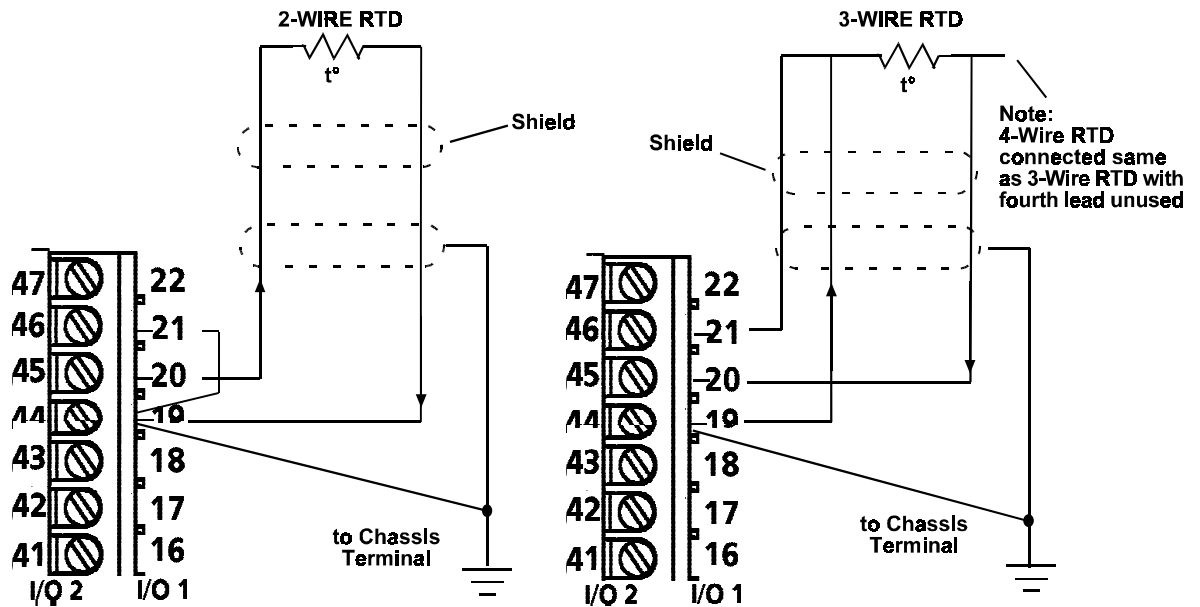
2-WIRE RTD

t°

Shield

47 22
46 21
45 20
44 19
43 18
42 17
41 16
I/O 2 I/O 1

to Chassls Terminal

3-WIRE RTD

t°

Shield

Note: 4-Wire RTD connected same as 3-Wire RTD with fourth lead unused

47 22
46 21
45 20
44 19
43 18
42 17
41 16
I/O 2 I/O 1

to Chassls Terminal